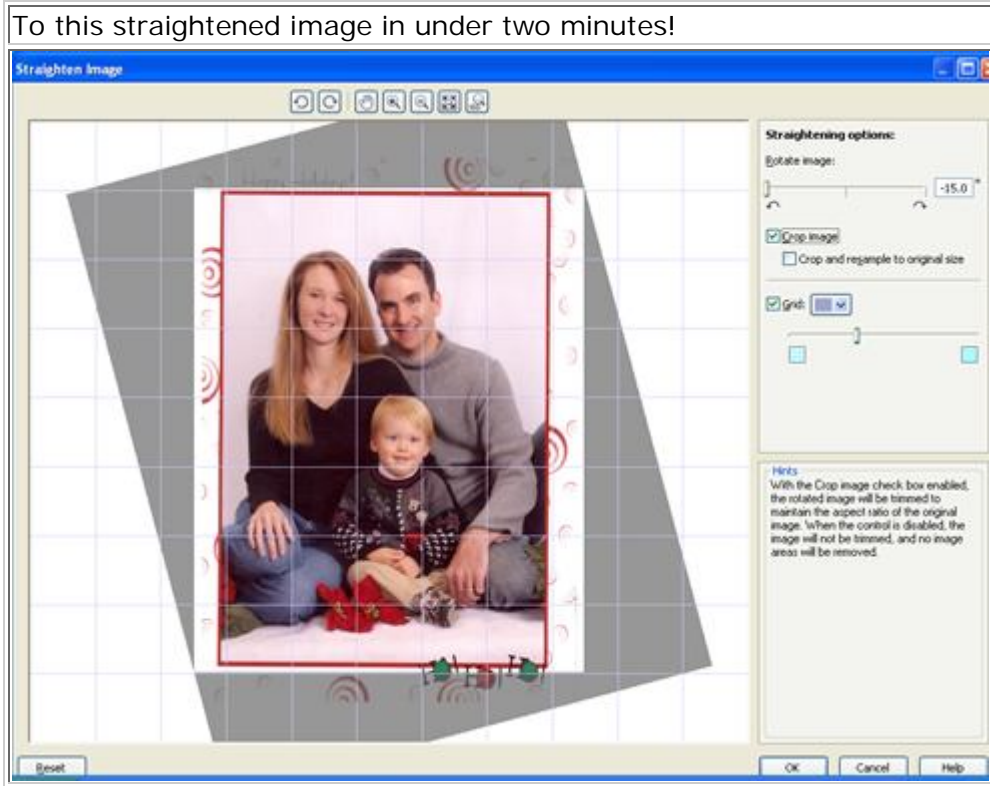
To this straightened image in under two minutes!

Straighten Image

Straightening options:

Rotate image:

-15.0 °

Crop image

Crop and resample to original size

Grid:

Hints
With the Crop image check box enabled, the rotated image will be trimmed to maintain the aspect ratio of the original image. When the control is disabled, the image will not be trimmed, and no image areas will be removed.

Reset

OK

Cancel

Help